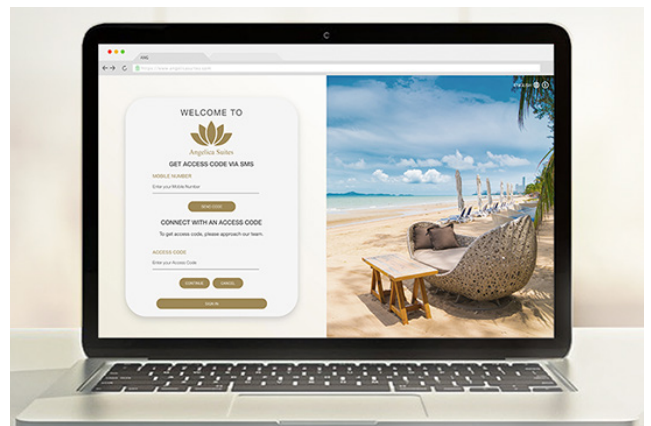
WELCOME TO

Angelica Suites

GET ACCESS CODE VIA SMS

MOBILE NUMBER

Enter your Mobile Number

SEND CODE

CONNECT WITH AN ACCESS CODE

To get access code, please approach our team.

ACCESS CODE

Enter your Access Code

CONTINUE

CANCEL

SIGN IN